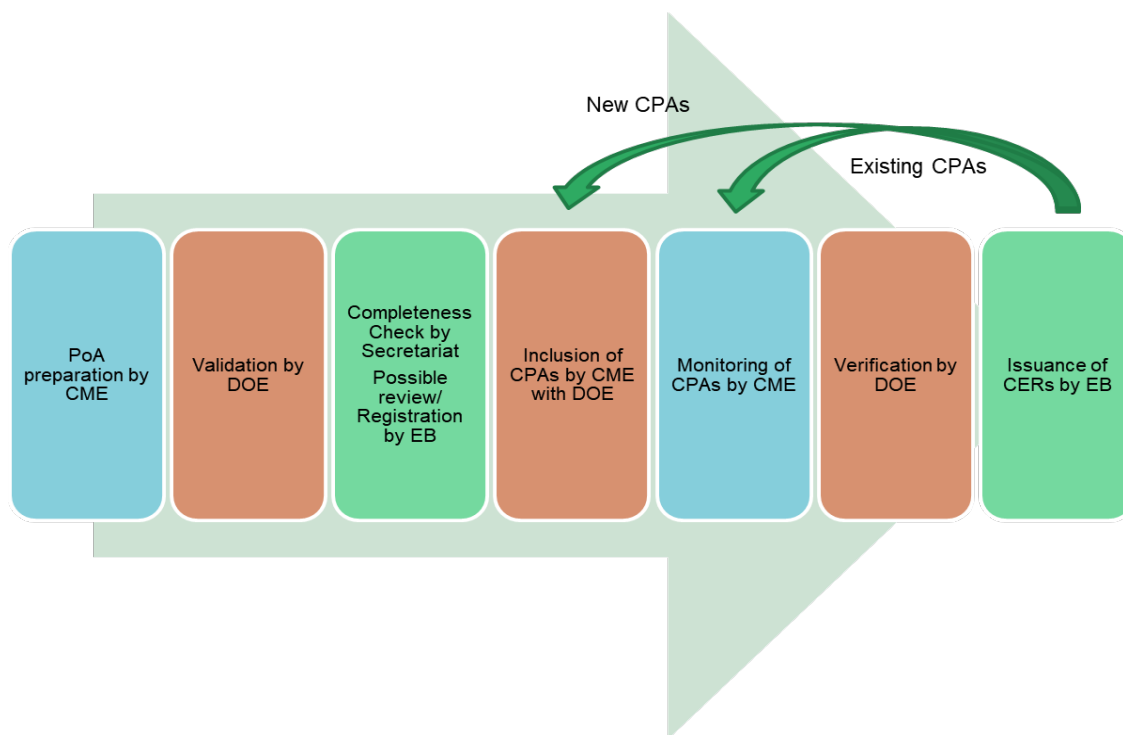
New CPAs

Existing CPAs

PoA preparation by CME

Validation by DOE

Completeness Check by Secretariat

Possible review/ Registration by EB

Inclusion of CPAs by CME with DOE

Monitoring of CPAs by CME

Verification by DOE

Issuance of CERs by EB